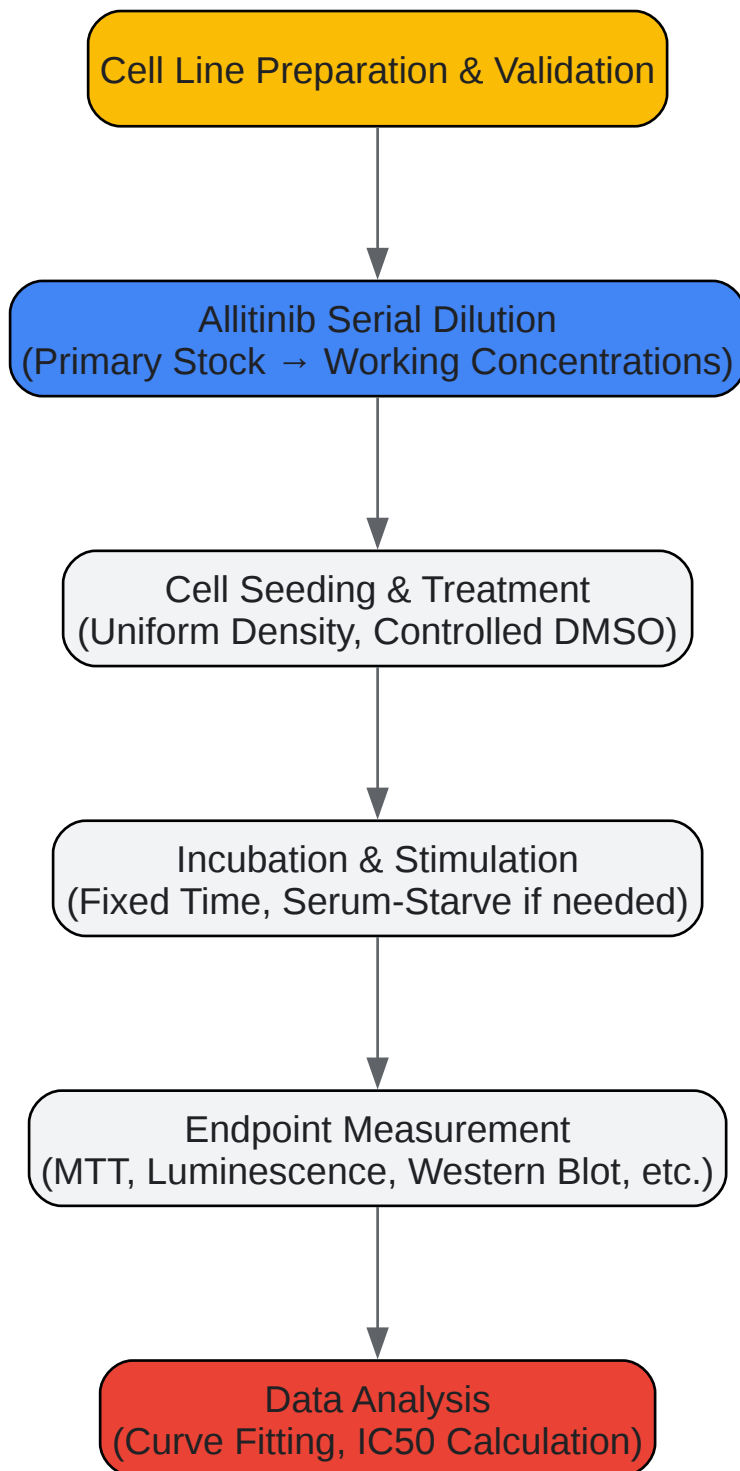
Cell Line Preparation & Validation

Allitinib Serial Dilution
(Primary Stock → Working Concentrations)

Cell Seeding & Treatment
(Uniform Density, Controlled DMSO)

Incubation & Stimulation
(Fixed Time, Serum-Starve if needed)

Endpoint Measurement
(MTT, Luminescence, Western Blot, etc.)

Data Analysis
(Curve Fitting, IC50 Calculation)